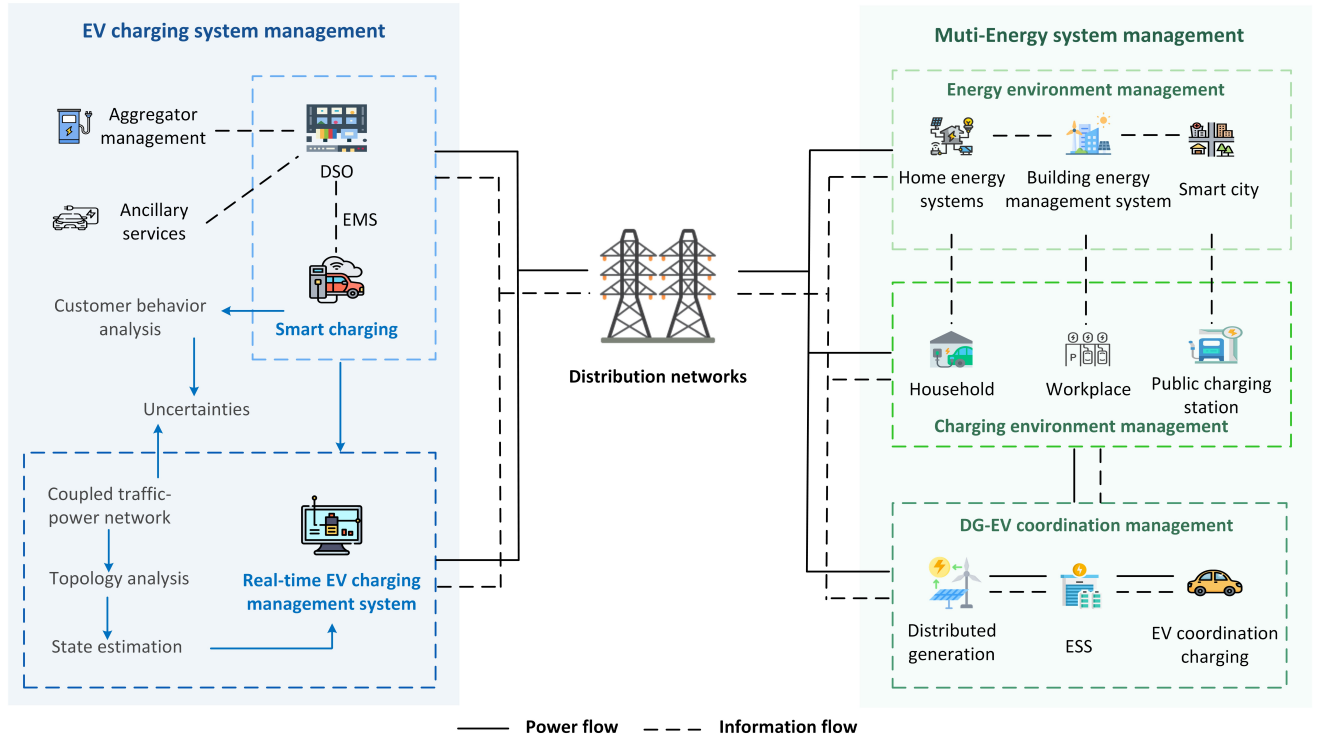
EV charging system management

Aggregator management

Ancillary services

DSO

EMS

Smart charging

Customer behavior analysis

Uncertainties

Coupled traffic-power network

Topology analysis

State estimation

Real-time EV charging management system

Distribution networks

Muti-Energy system management

Energy environment management

Home energy systems

Building energy management system

Smart city

Household

Workplace

Public charging station

Charging environment management

DG-EV coordination management

Distributed generation

ESS

EV coordination charging

Power flow

Information flow